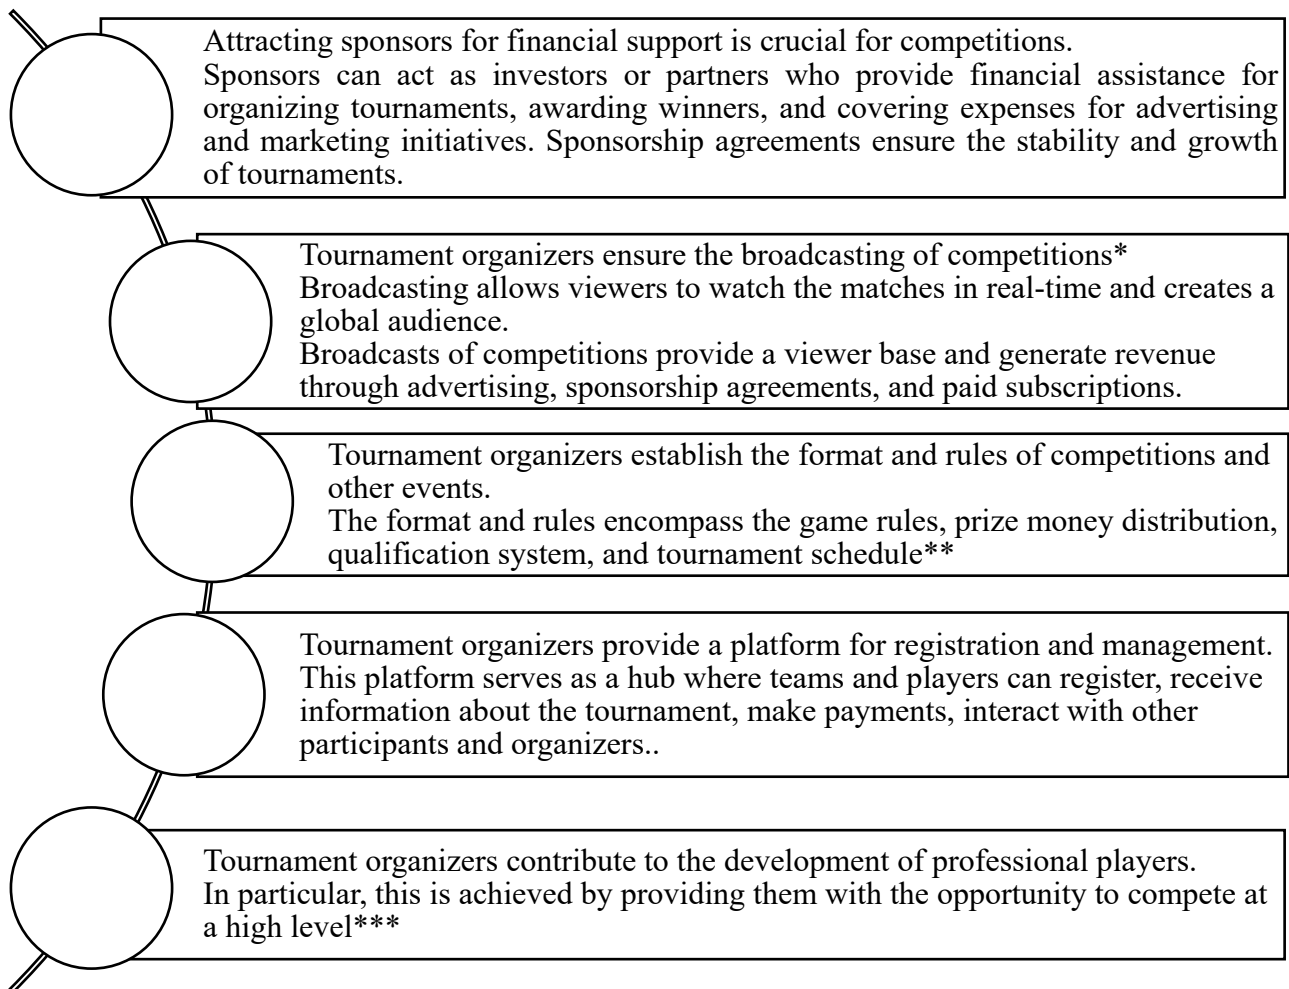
Attracting sponsors for financial support is crucial for competitions.
Sponsors can act as investors or partners who provide financial assistance for organizing tournaments, awarding winners, and covering expenses for advertising and marketing initiatives. Sponsorship agreements ensure the stability and growth of tournaments.

Tournament organizers ensure the broadcasting of competitions*
Broadcasting allows viewers to watch the matches in real-time and creates a global audience.
Broadcasts of competitions provide a viewer base and generate revenue through advertising, sponsorship agreements, and paid subscriptions.

Tournament organizers establish the format and rules of competitions and other events.
The format and rules encompass the game rules, prize money distribution, qualification system, and tournament schedule**

Tournament organizers provide a platform for registration and management.
This platform serves as a hub where teams and players can register, receive information about the tournament, make payments, interact with other participants and organizers..

Tournament organizers contribute to the development of professional players.
In particular, this is achieved by providing them with the opportunity to compete at a high level***